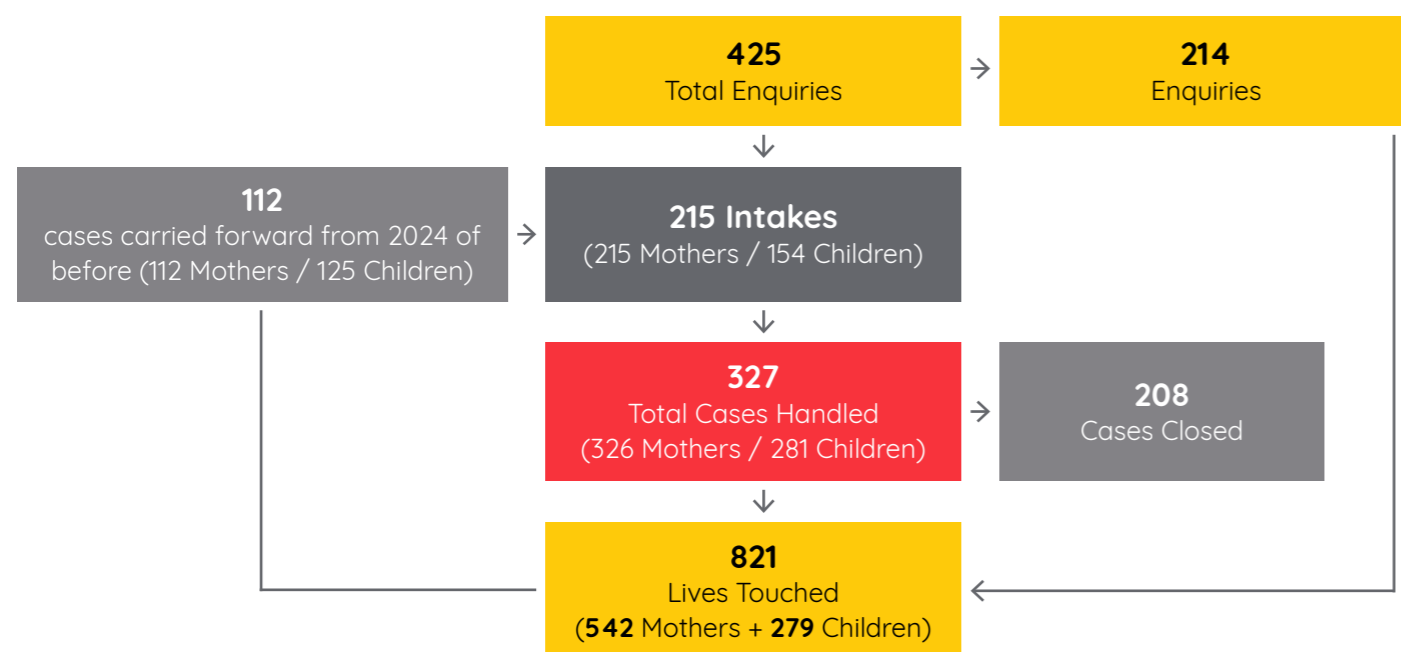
425
Total Enquiries

214
Enquiries

112
cases carried forward from 2024 of before (112 Mothers / 125 Children)

215 Intakes
(215 Mothers / 154 Children)

327
Total Cases Handled
(326 Mothers / 281 Children)

208
Cases Closed

821
Lives Touched
(542 Mothers + 279 Children)